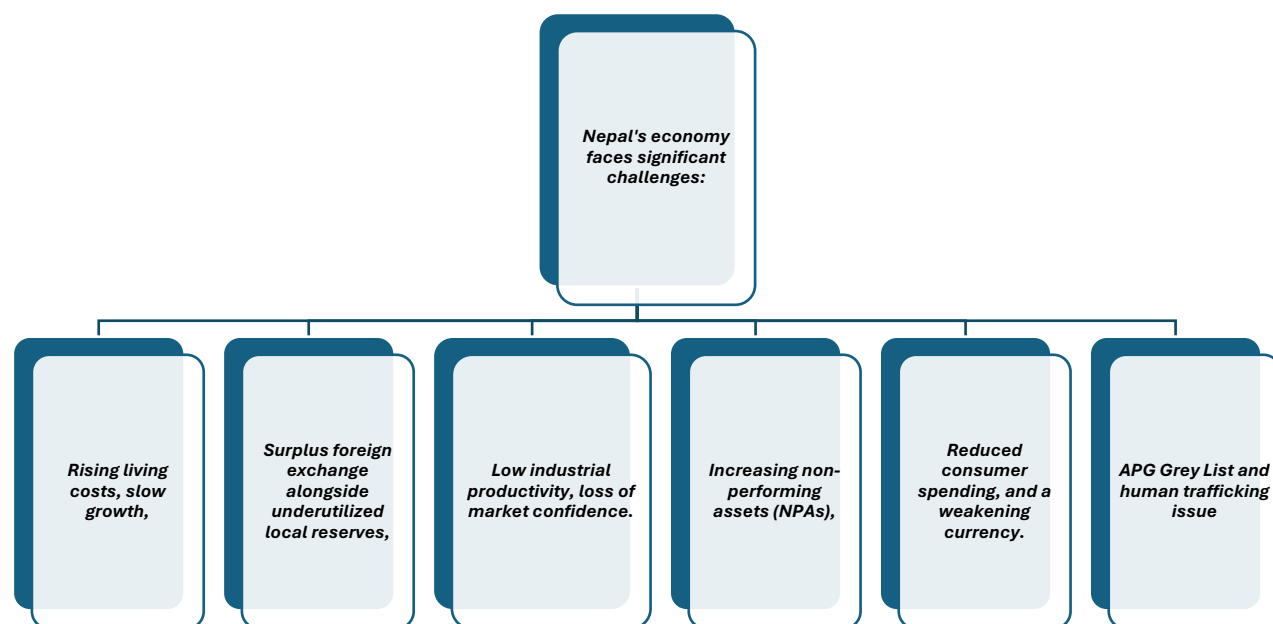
Nepal's economy faces significant challenges:

Rising living costs, slow growth,

Surplus foreign exchange alongside underutilized local reserves,

Low industrial productivity, loss of market confidence.

Increasing non-performing assets (NPAs),

Reduced consumer spending, and a weakening currency.

APG Grey List and human trafficking issue